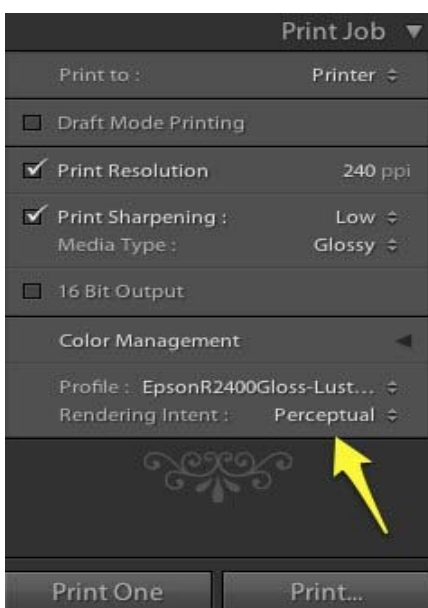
Print Job ▼

Print to : Printer ≑

Draft Mode Printing

✓ Print Resolution 240 ppi

✓ Print Sharpening : Low ≑
Media Type : Glossy ≑

16 Bit Output

Color Management ◄

Profile : EpsonR2400Gloss-Lust... ≑
Rendering Intent : Perceptual ≑

Print One

Print...